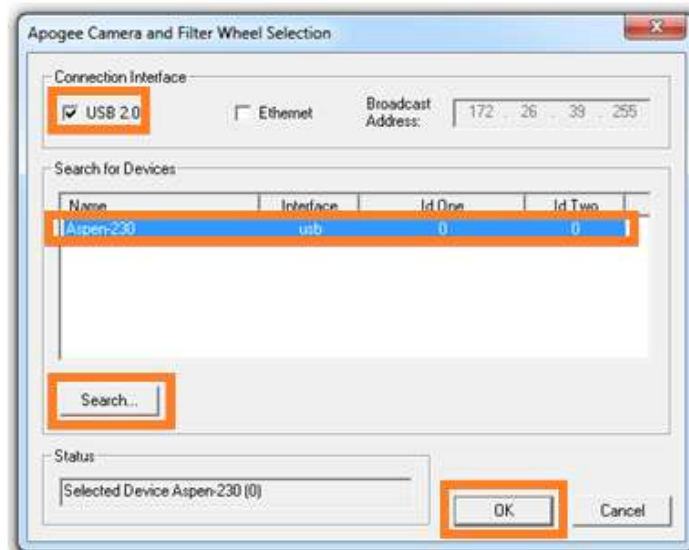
Apogee Camera and Filter Wheel Selection

x

Connection Interface

USB 2.0

Ethernet

Broadcast Address:

172 . 26 . 39 . 255

Search for Devices

| Name | Interface | Id One | Id Two |
|---|---|---|---|
| Aspen-230 | usb | 0 | 0 |

Search...

Status

Selected Device Aspen-230 (0)

OK

Cancel